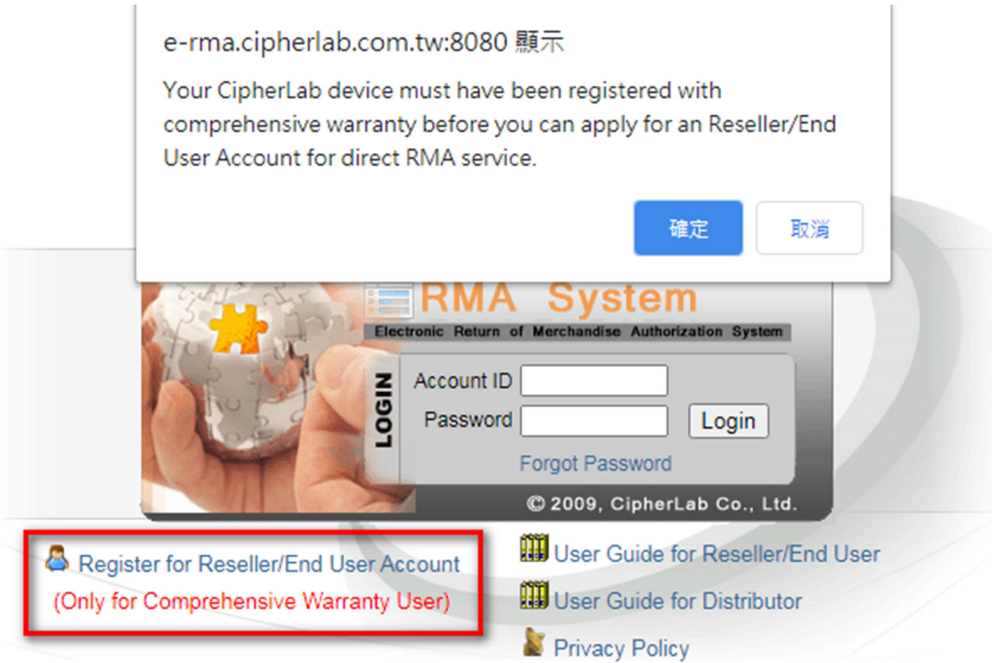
e-rma.cipherlab.com.tw:8080 顯示

Your CipherLab device must have been registered with comprehensive warranty before you can apply for an Reseller/End User Account for direct RMA service.

確定

取消

RMA System

Electronic Return of Merchandise Authorization System

LOGIN

Account ID

Password

Login

Forgot Password

© 2009, CipherLab Co., Ltd.

Register for Reseller/End User Account

(Only for Comprehensive Warranty User)

User Guide for Reseller/End User

User Guide for Distributor

Privacy Policy